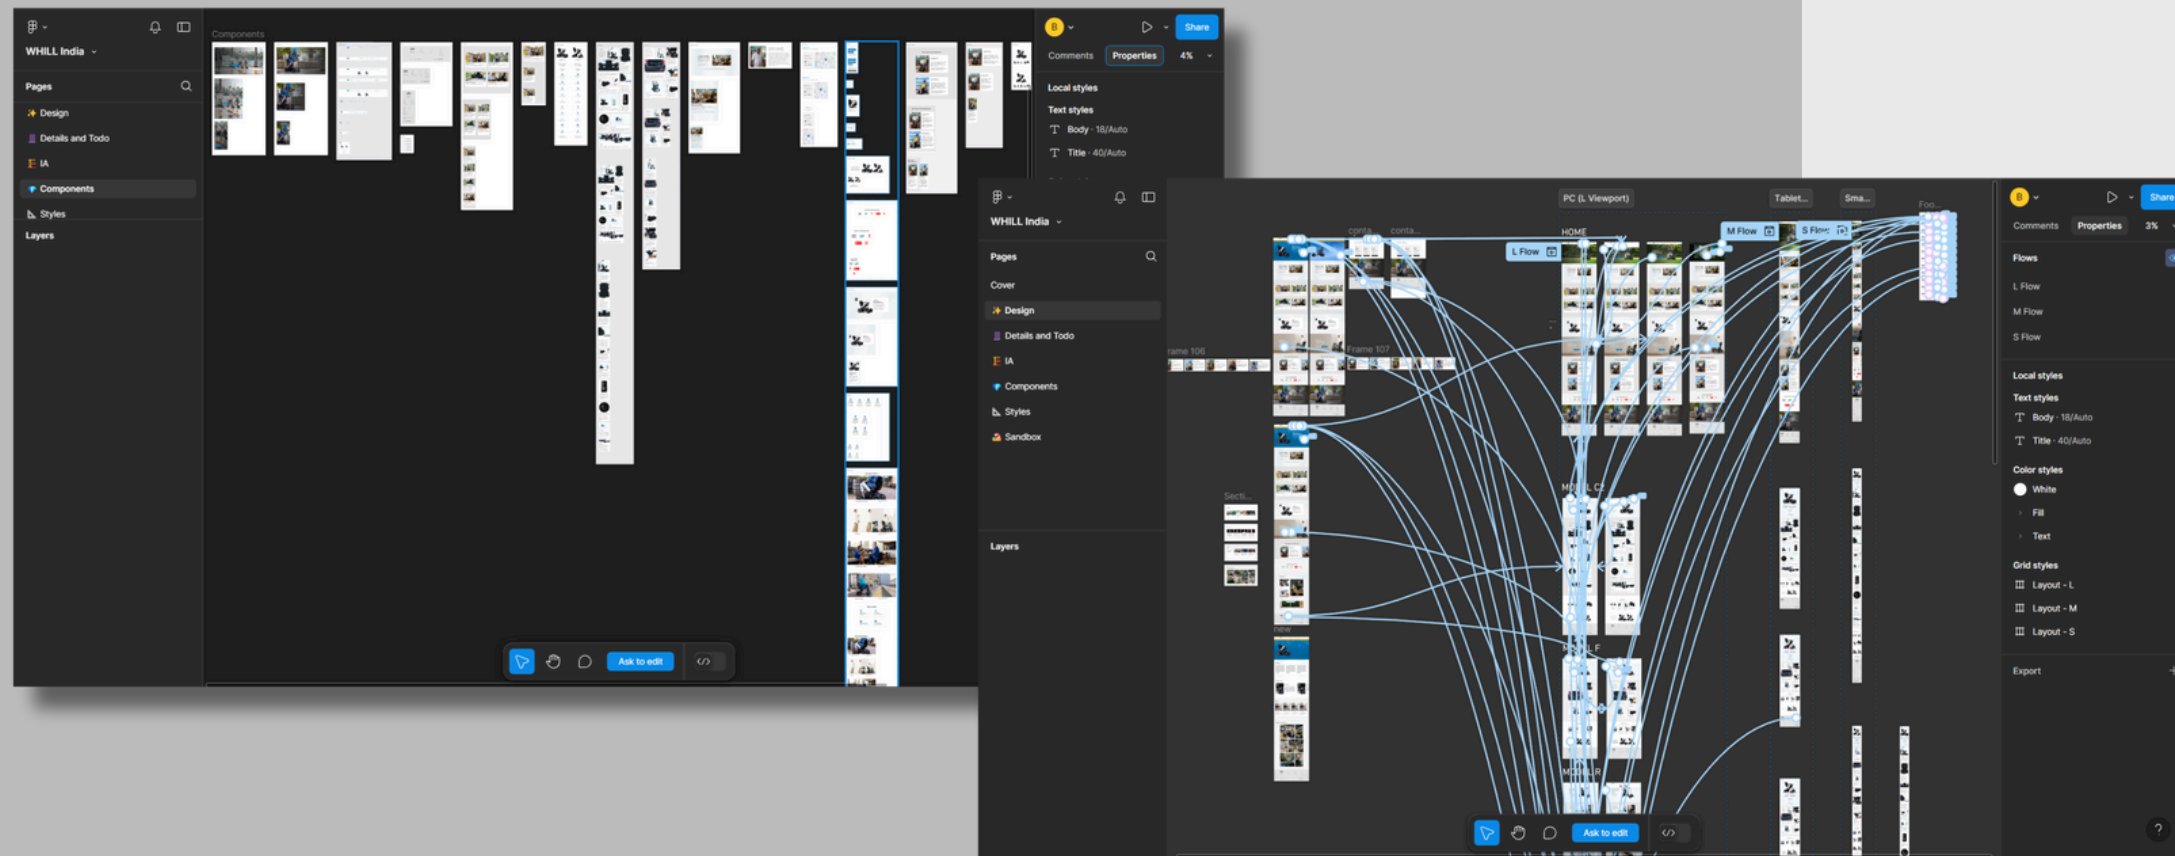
WHILL India

Pages

Design
Details and Todo
IA
Components
Styles

Layers

Components

B
Share
Comments
Properties
4%

Local styles
Text styles
Body · 18/Auto
Title · 40/Auto

Ask to edit

WHILL India

Pages

Cover
Design
Details and Todo
IA
Components
Styles
Sandbox

Layers

PC (L Viewport)
Tablet...
Sma...
L Flow
M Flow
S Flow
HOME
conta...
conta...
Frame 106
Frame 107
Secti...

Ask to edit

B
Share
Comments
Properties
3%

Flows
L Flow
M Flow
S Flow

Local styles
Text styles
Body · 18/Auto
Title · 40/Auto

Color styles
White
Fill
Text

Grid styles
Layout - L
Layout - M
Layout - S

Export

?